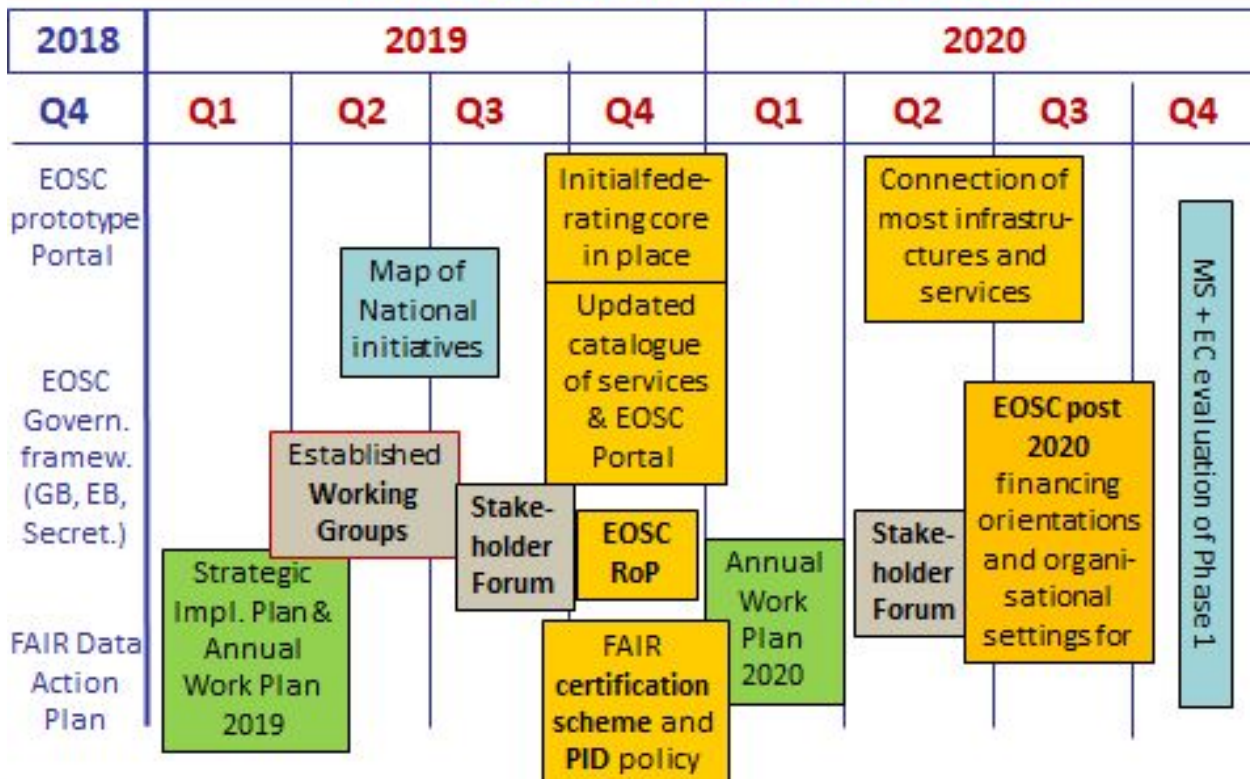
| 2018 | 2019 | | | | 2020 | | | |
|---|---|---|---|---|---|---|---|---|
| Q4 | Q1 | Q2 | Q3 | Q4 | Q1 | Q2 | Q3 | Q4 |

EOSC prototype Portal

EOSC Govern. framew. (GB, EB, Secret.)

FAIR Data Action Plan

Initialfederating core in place

Updated catalogue of services & EOSC Portal

Connection of most infrastructures and services

Map of National initiatives

Established **Working Groups**

**Stakeholder Forum**

**EOSC RoP**

Strategic Impl. Plan & Annual Work Plan 2019

Annual Work Plan 2020

**Stakeholder Forum**

**EOSC post 2020** financing orientations and organisational settings for

FAIR **certification scheme** and **PID** policy

MS + EC evaluation of Phase 1